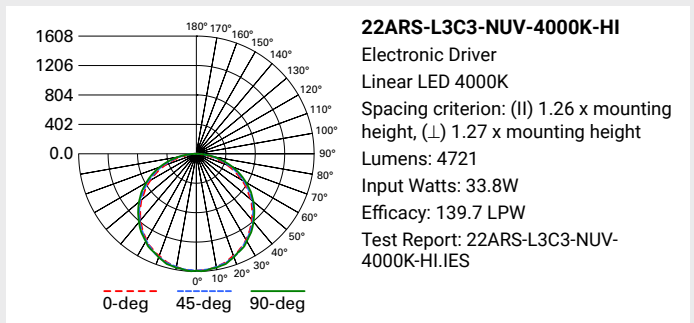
1608
1206
804
402
0.0

180° 170° 160° 150° 140° 130° 120° 110° 100° 90° 80° 70° 60° 50° 40° 30° 20° 10° 0°

0-deg 45-deg 90-deg

**22ARS-L3C3-NUV-4000K-HI**

Electronic Driver

Linear LED 4000K

Spacing criterion: (II) 1.26 x mounting height, (⊥) 1.27 x mounting height

Lumens: 4721

Input Watts: 33.8W

Efficacy: 139.7 LPW

Test Report: 22ARS-L3C3-NUV-4000K-HI.IES